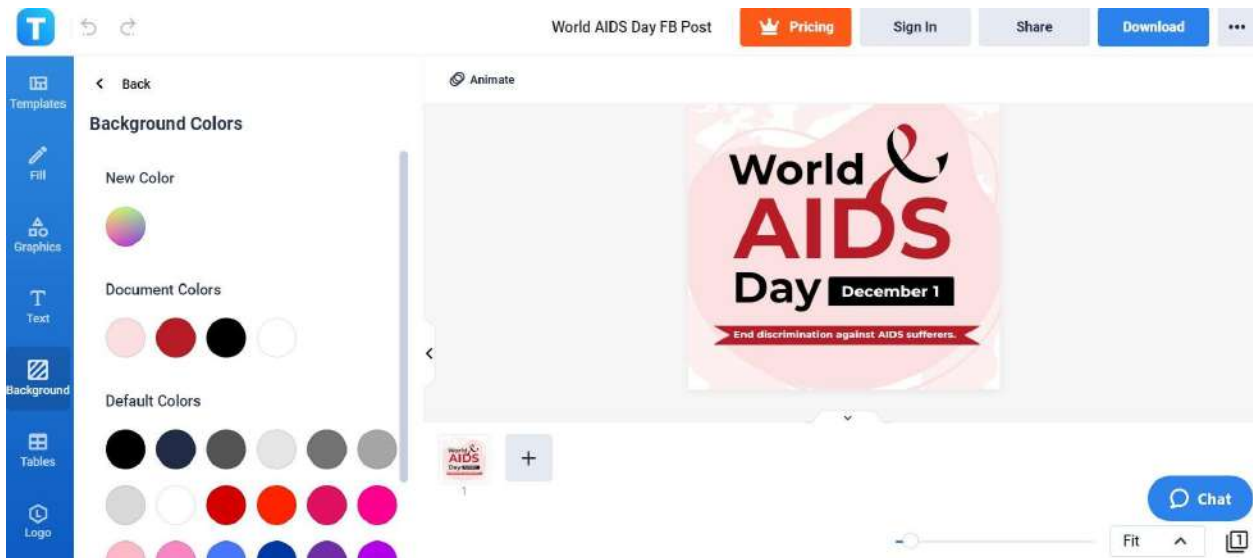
T

World AIDS Day FB Post

Pricing

Sign In

Share

Download

•••

Templates

Fill

Graphics

Text

Background

Tables

Logo

Back

Background Colors

New Color

Document Colors

Default Colors

Animate

World

AIDS

Day

December 1

End discrimination against AIDS sufferers.

World AIDS Day

1

+

Chat

Fit

1